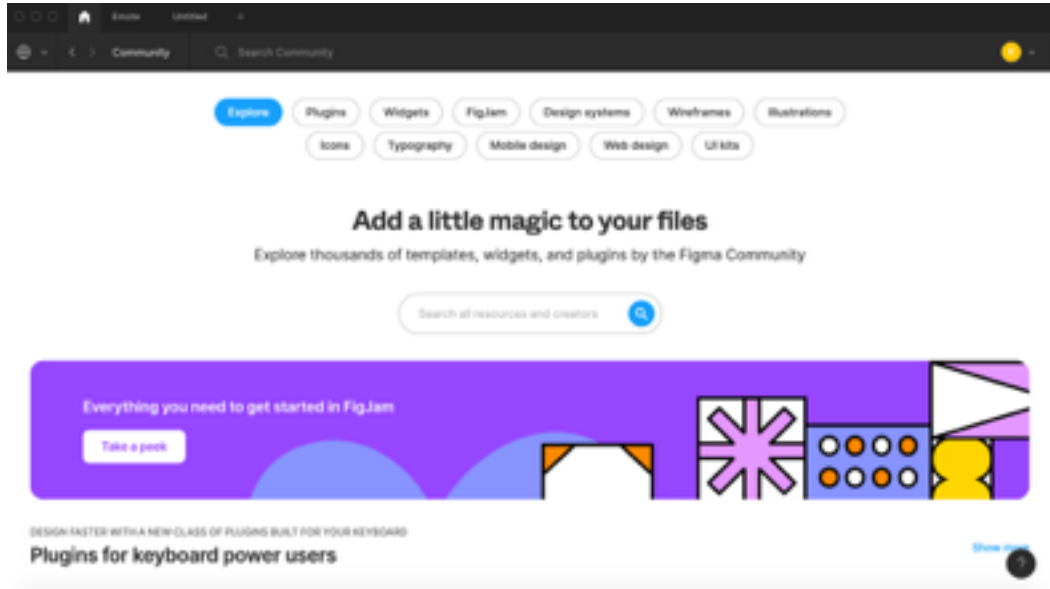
Emote Untitled +

Community Search Community

Explore Plugins Widgets FigJam Design systems Wireframes Illustrations
Icons Typography Mobile design Web design UI kits

Add a little magic to your files

Explore thousands of templates, widgets, and plugins by the Figma Community

Search all resources and creators

Everything you need to get started in FigJam

Take a peek

DESIGN FASTER WITH A NEW CLASS OF PLUGINS BUILT FOR YOUR KEYBOARD

Plugins for keyboard power users

Show more

?